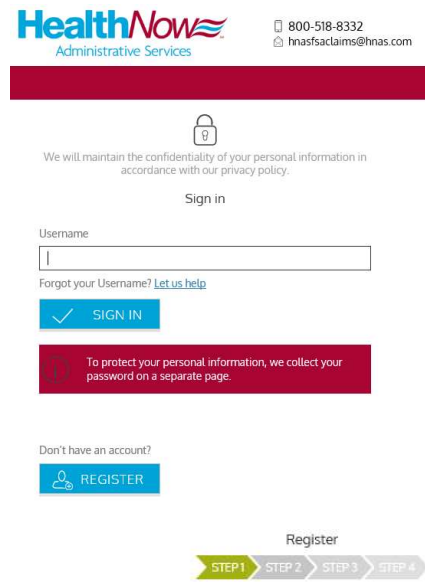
HealthNow
Administrative Services

800-518-8332
hnasfsaclaims@hnas.com

We will maintain the confidentiality of your personal information in accordance with our privacy policy.

Sign in

Username

Forgot your Username? Let us help

SIGN IN

To protect your personal information, we collect your password on a separate page.

Don't have an account?

REGISTER

Register

STEP1 STEP 2 STEP 3 STEP 4